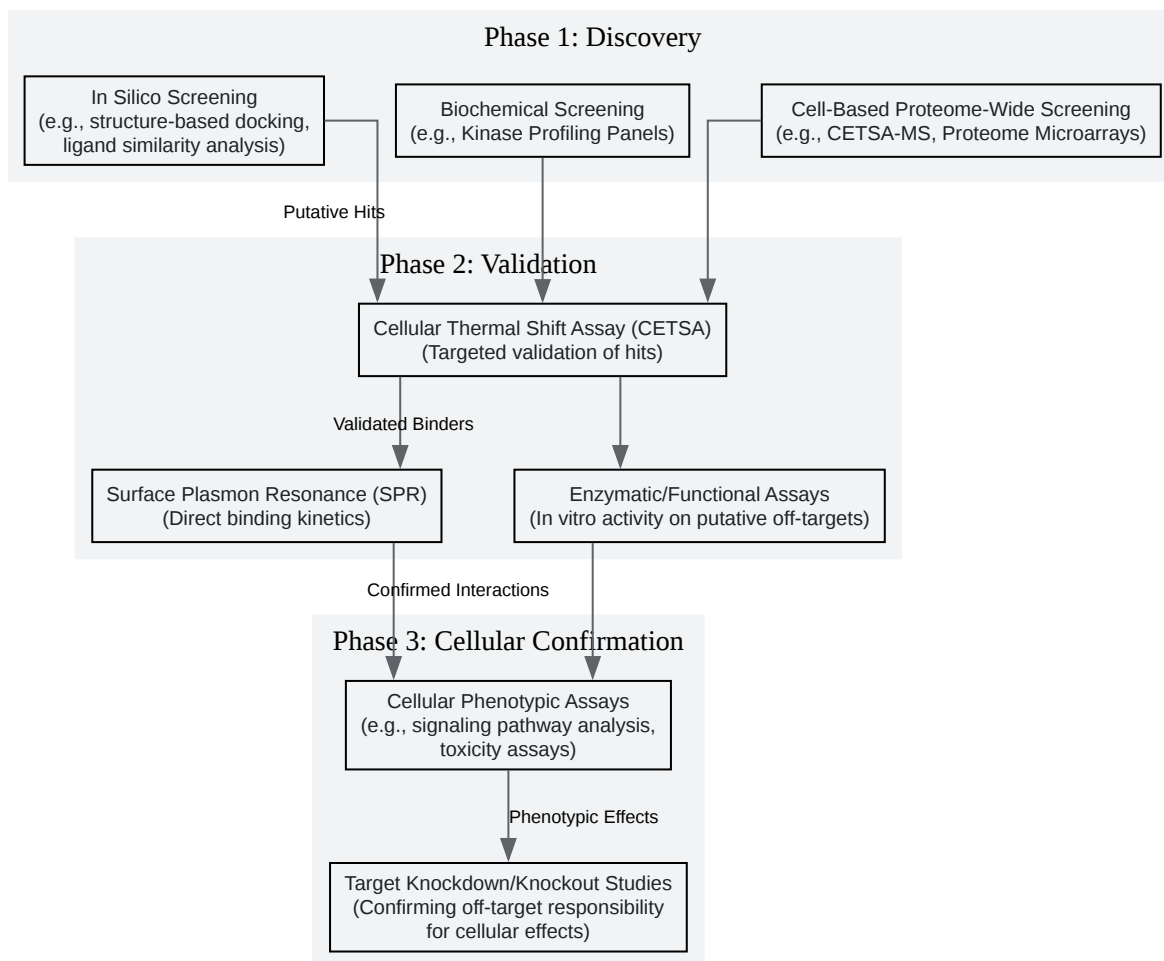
Phase 1: Discovery

In Silico Screening
(e.g., structure-based docking, ligand similarity analysis)

Biochemical Screening
(e.g., Kinase Profiling Panels)

Cell-Based Proteome-Wide Screening
(e.g., CETSA-MS, Proteome Microarrays)

Putative Hits

Phase 2: Validation

Cellular Thermal Shift Assay (CETSA)
(Targeted validation of hits)

Validated Binders

Surface Plasmon Resonance (SPR)
(Direct binding kinetics)

Enzymatic/Functional Assays
(In vitro activity on putative off-targets)

Confirmed Interactions

Phase 3: Cellular Confirmation

Cellular Phenotypic Assays
(e.g., signaling pathway analysis, toxicity assays)

Phenotypic Effects

Target Knockdown/Knockout Studies
(Confirming off-target responsibility for cellular effects)